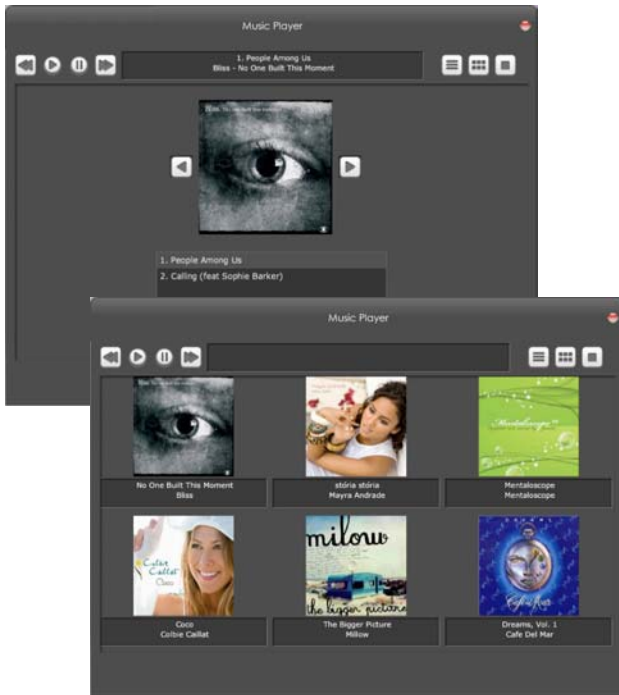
Music Player

1. People Among Us
Bliss - No One Built This Moment

1. People Among Us
2. Calling (feat Sophie Barker)

Music Player

No One Built This Moment
Bliss

stória stória
Mayra Andrade

Mentaloscope
Mentaloscope

Coco
Colbie Caillat

The Bigger Picture
Milow

Dreams, Vol. 1
Cafe Del Mar